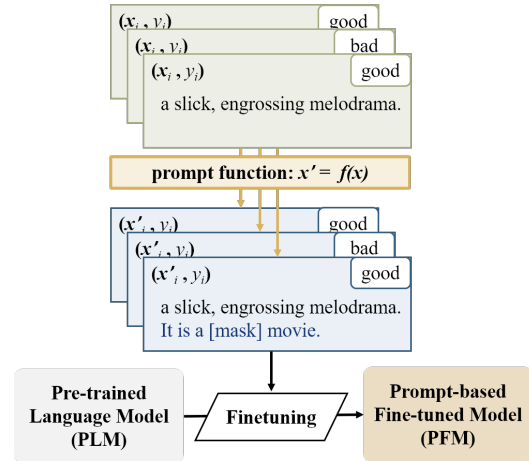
$(\boldsymbol{x}_i, y_i)$ good
$(\boldsymbol{x}_i, y_i)$ bad
$(\boldsymbol{x}_i, y_i)$ good
a slick, engrossing melodrama.

prompt function: $x' = f(x)$

$(\boldsymbol{x'}_i, y_i)$ good
$(\boldsymbol{x'}_i, y_i)$ bad
$(\boldsymbol{x'}_i, y_i)$ good
a slick, engrossing melodrama.
It is a [mask] movie.

Pre-trained Language Model (PLM)

Finetuning

Prompt-based Fine-tuned Model (PFM)